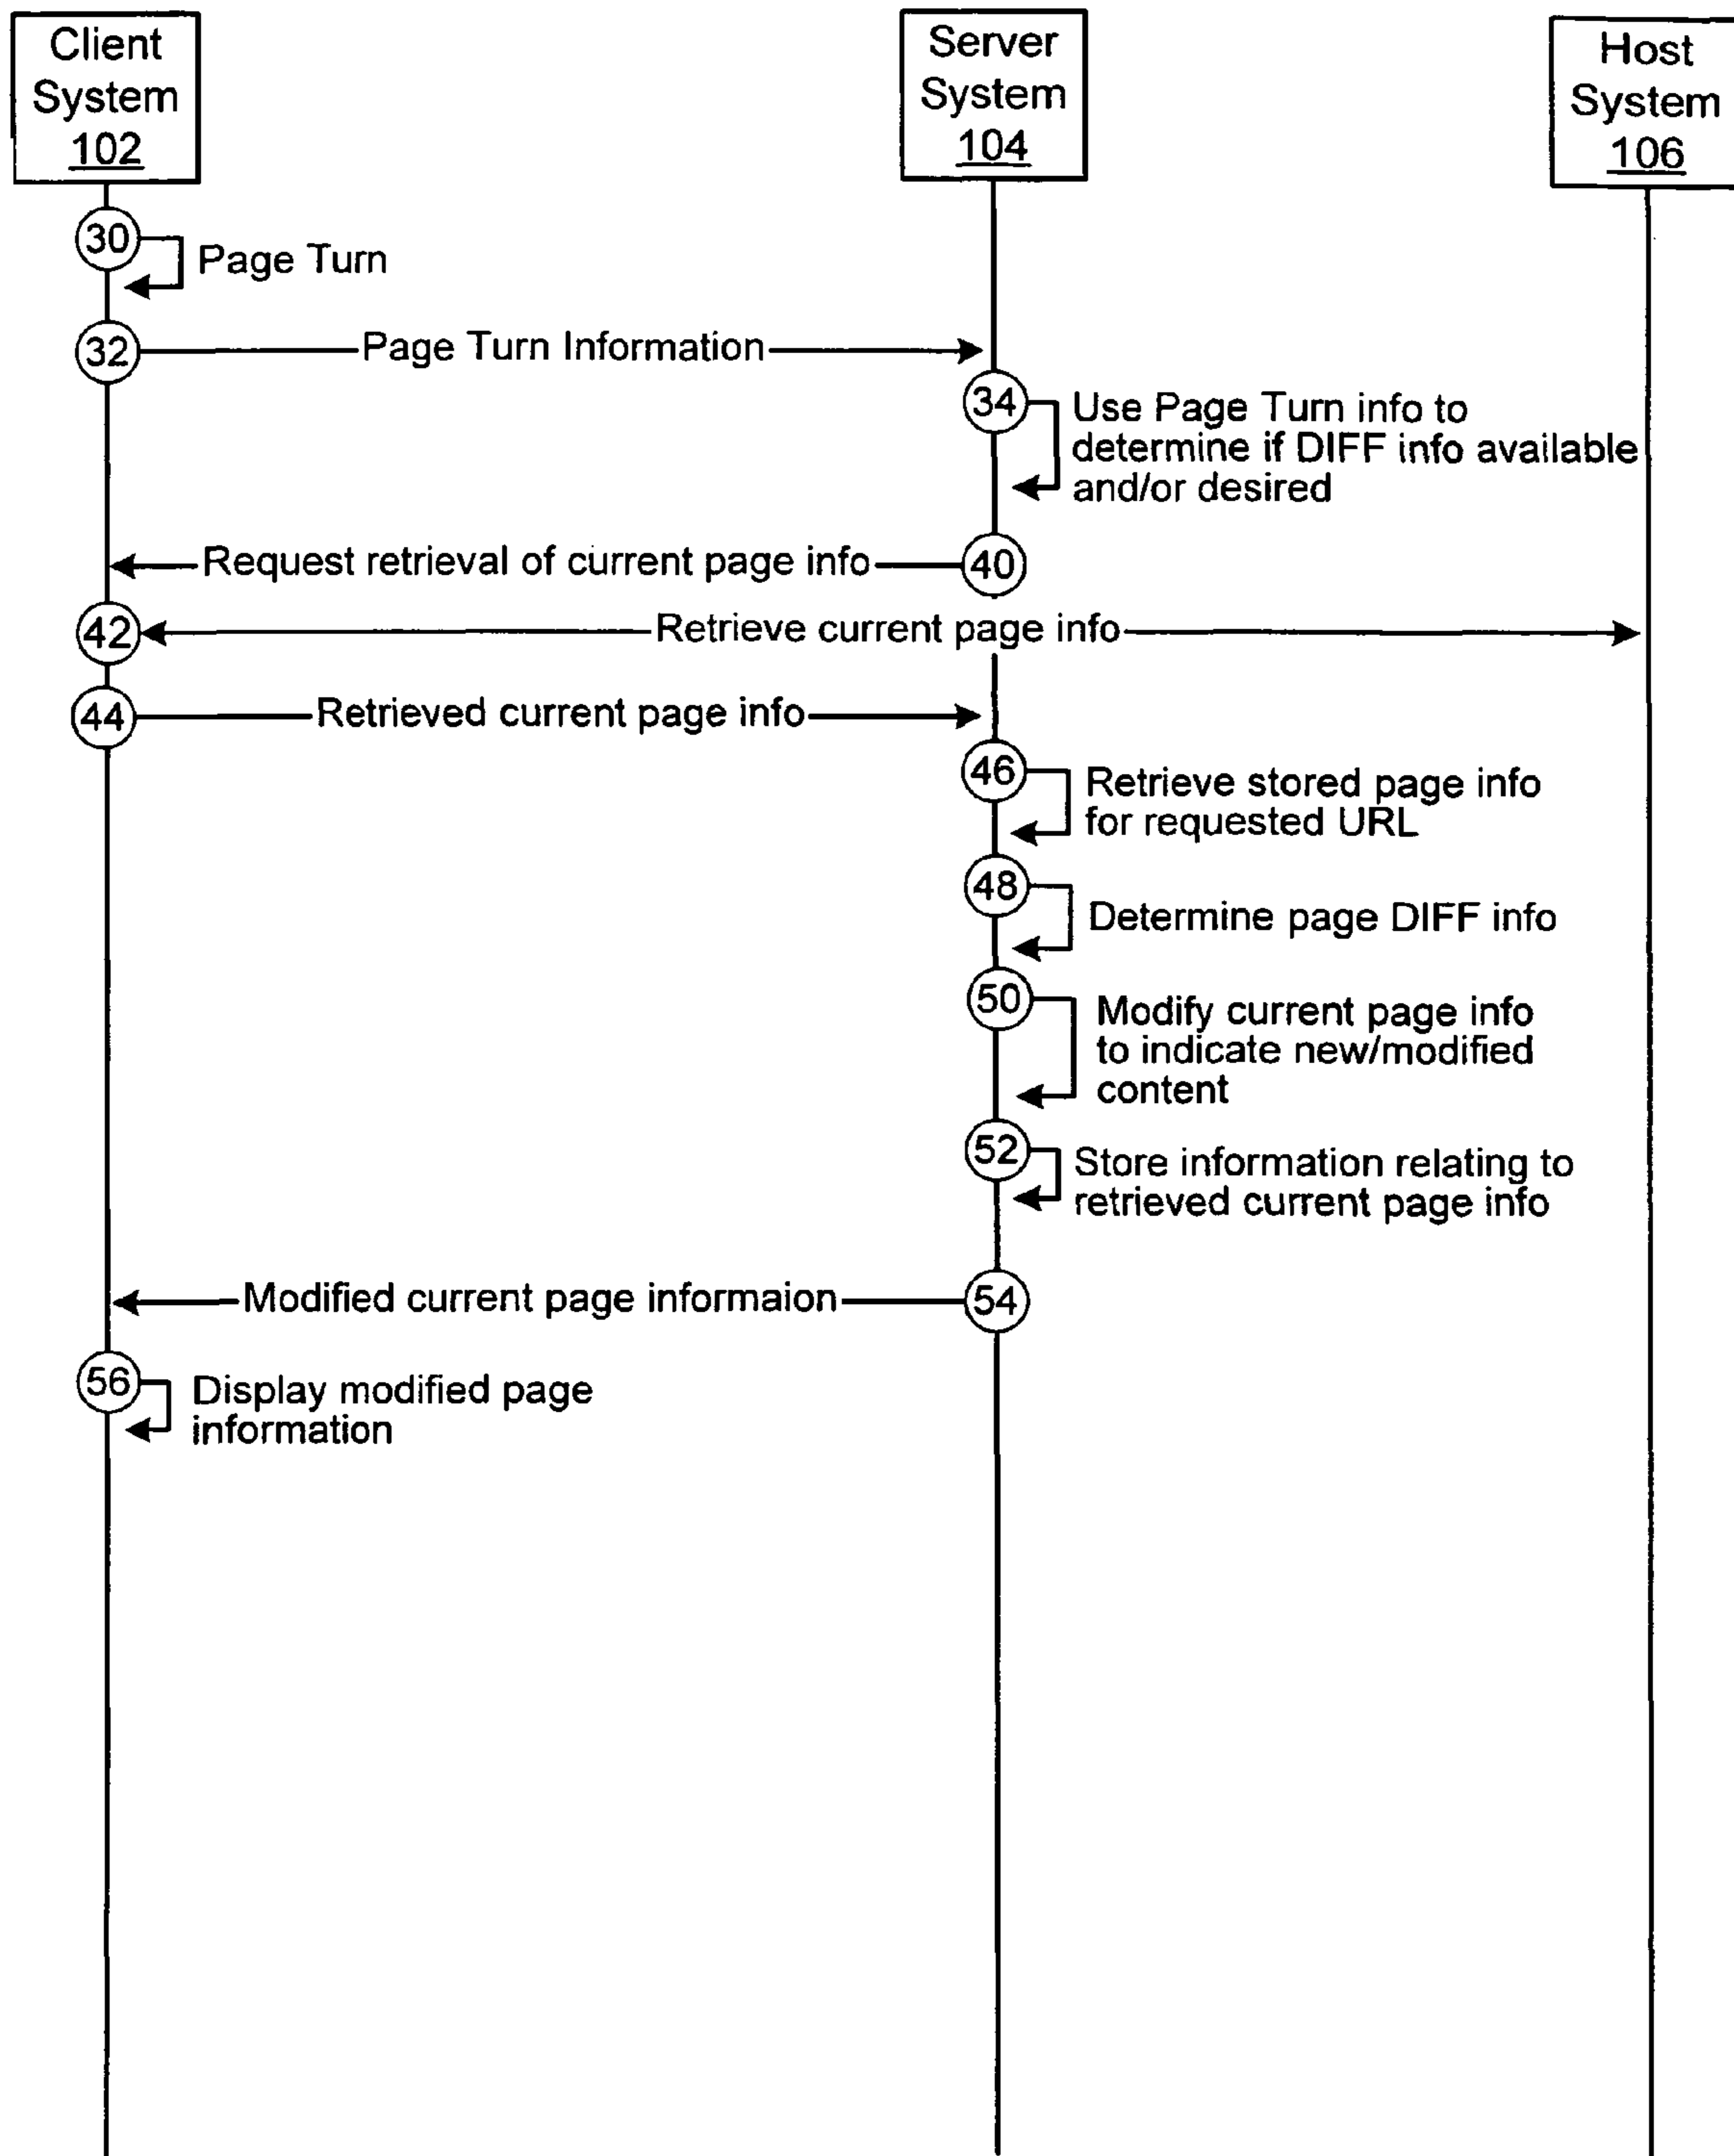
Client System 102

Server System 104

Host System 106

30 Page Turn

32 Page Turn Information

34 Use Page Turn info to determine if DIFF info available and/or desired

Request retrieval of current page info 40

42 Retrieve current page info

44 Retrieved current page info

46 Retrieve stored page info for requested URL

48 Determine page DIFF info

50 Modify current page info to indicate new/modified content

52 Store information relating to retrieved current page info

Modified current page informaion 54

56 Display modified page information